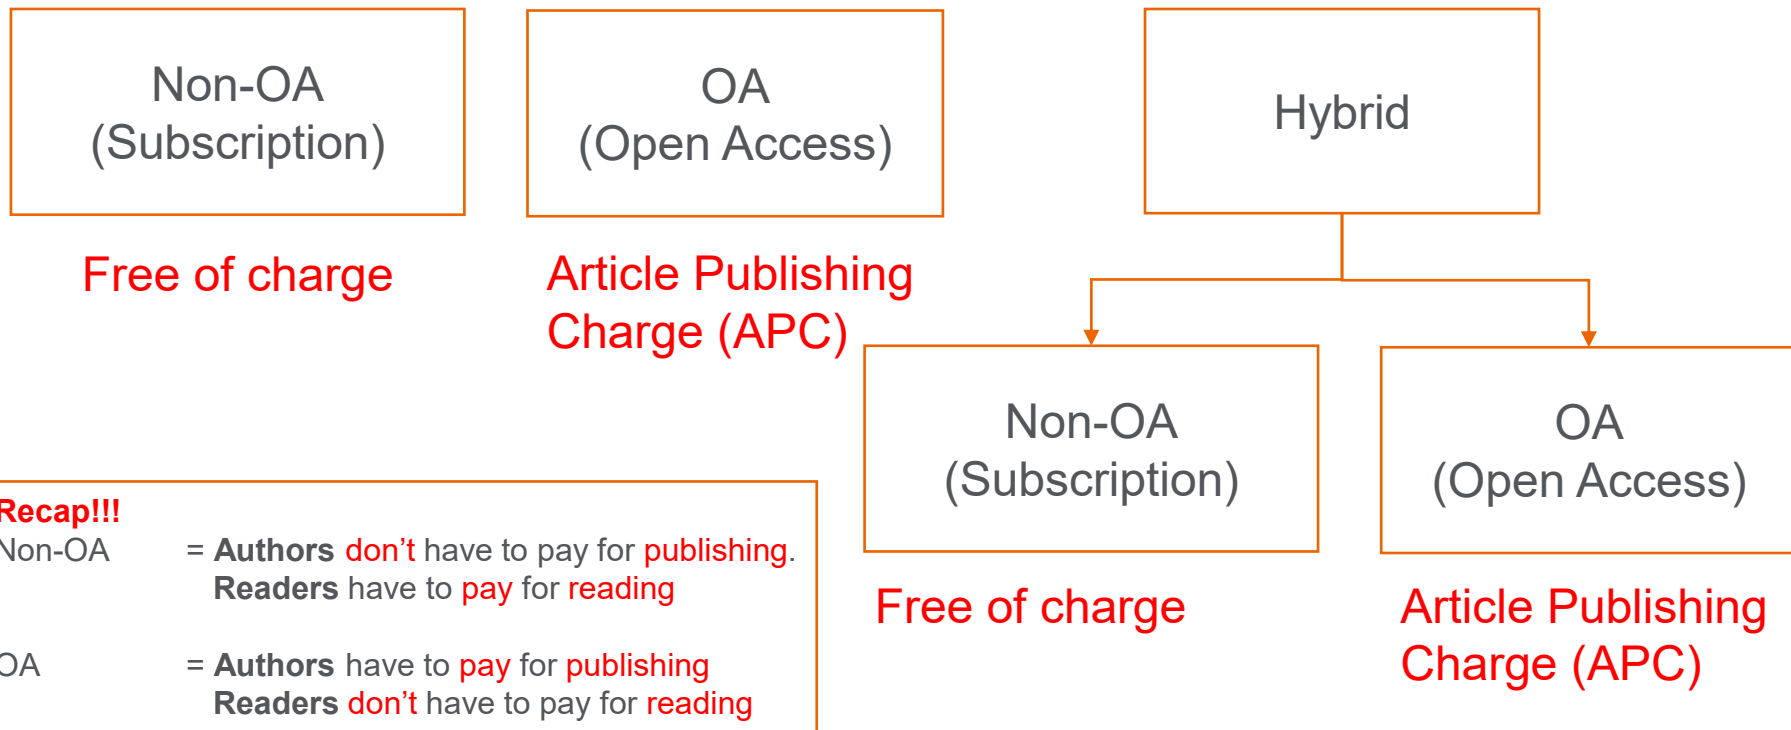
Non-OA
(Subscription)

Free of charge

OA
(Open Access)

Article Publishing Charge (APC)

Hybrid

Non-OA
(Subscription)

Free of charge

OA
(Open Access)

Article Publishing Charge (APC)

Recap!!!
Non-OA = Authors don't have to pay for publishing. Readers have to pay for reading

OA = Authors have to pay for publishing Readers don't have to pay for reading